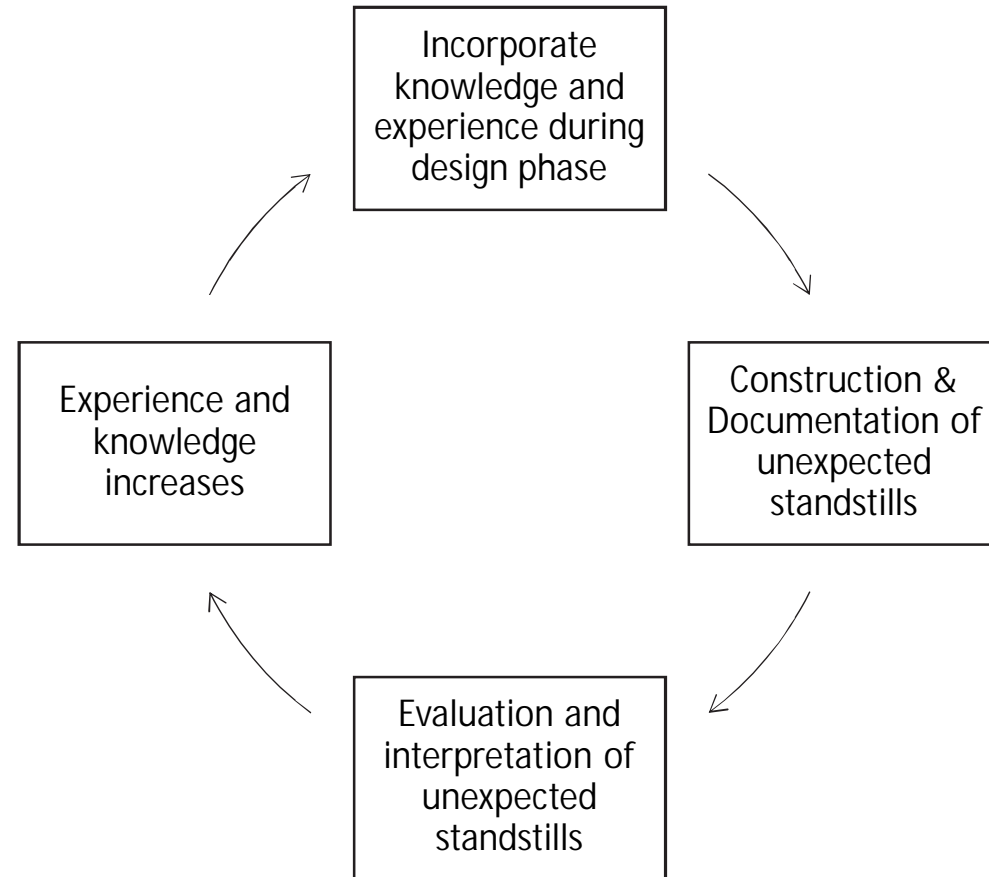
Incorporate knowledge and experience during design phase

Construction & Documentation of unexpected standstills

Evaluation and interpretation of unexpected standstills

Experience and knowledge increases